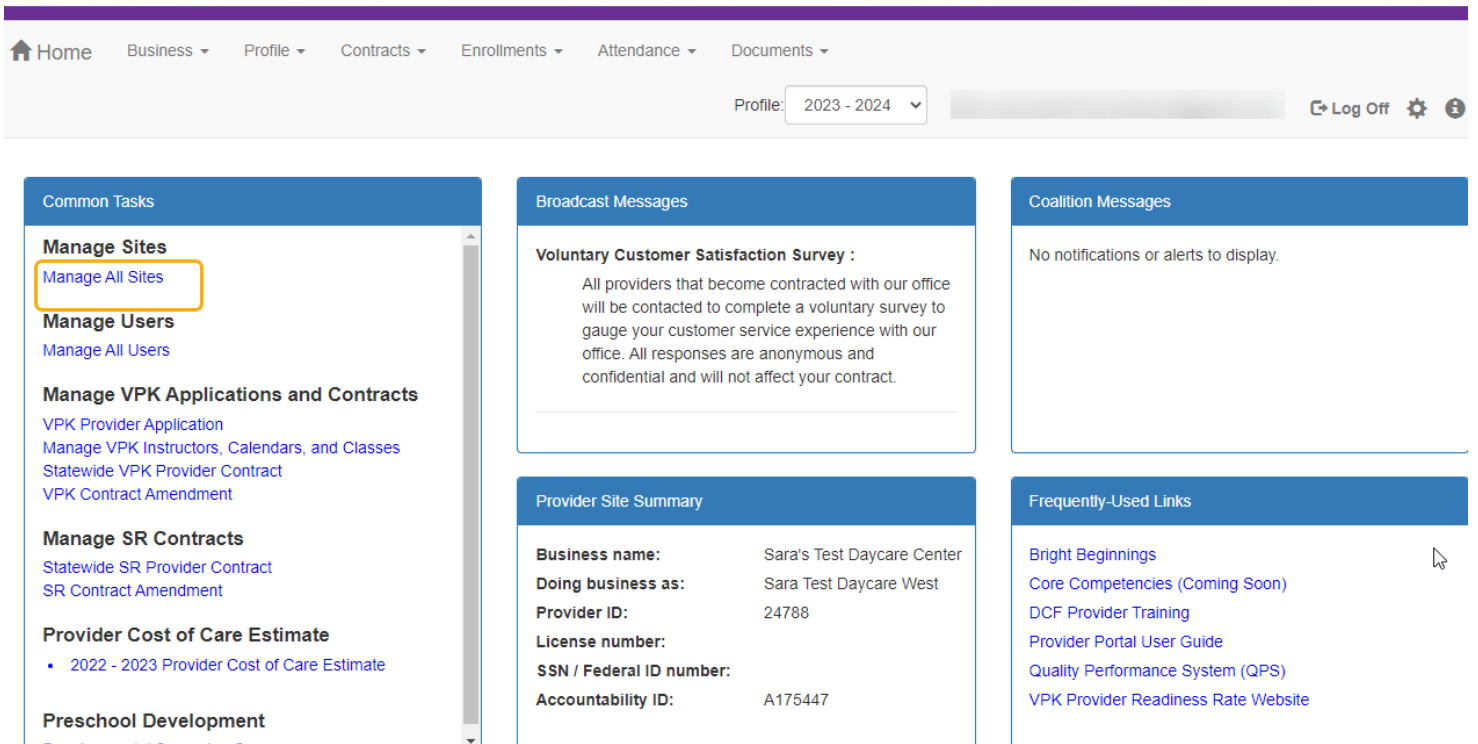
Home Business ▾ Profile ▾ Contracts ▾ Enrollments ▾ Attendance ▾ Documents ▾

Profile: 2023 - 2024

Log Off

Common Tasks

Manage Sites
Manage All Sites

Manage Users
Manage All Users

Manage VPK Applications and Contracts
VPK Provider Application
Manage VPK Instructors, Calendars, and Classes
Statewide VPK Provider Contract
VPK Contract Amendment

Manage SR Contracts
Statewide SR Provider Contract
SR Contract Amendment

Provider Cost of Care Estimate
• 2022 - 2023 Provider Cost of Care Estimate

Preschool Development
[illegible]

Broadcast Messages

Voluntary Customer Satisfaction Survey :
All providers that become contracted with our office will be contacted to complete a voluntary survey to gauge your customer service experience with our office. All responses are anonymous and confidential and will not affect your contract.

Coalition Messages

No notifications or alerts to display.

Provider Site Summary

| | |
|---|---|
| Business name: | Sara's Test Daycare Center |
| Doing business as: | Sara Test Daycare West |
| Provider ID: | 24788 |
| License number: | |
| SSN / Federal ID number: | |
| Accountability ID: | A175447 |

Frequently-Used Links

Bright Beginnings
Core Competencies (Coming Soon)
DCF Provider Training
Provider Portal User Guide
Quality Performance System (QPS)
VPK Provider Readiness Rate Website